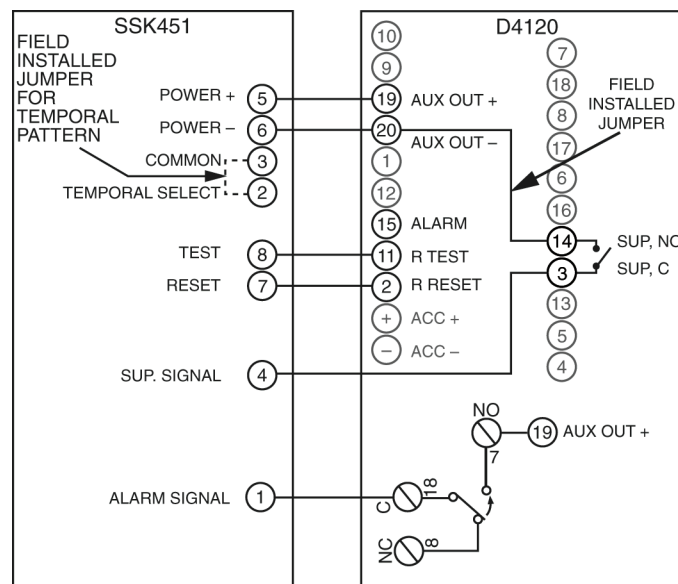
SSK451

FIELD INSTALLED JUMPER FOR TEMPORAL PATTERN

POWER + 5
POWER – 6
COMMON 3
TEMPORAL SELECT 2
TEST 8
RESET 7
SUP. SIGNAL 4
ALARM SIGNAL 1

D4120

10
9
19 AUX OUT +
20 AUX OUT –
1
12
15 ALARM
11 R TEST
2 R RESET
+ ACC +
– ACC –

7
18
8
17
6
16
14
3
13
5
4

FIELD INSTALLED JUMPER

SUP, NC
SUP, C

NO
7
19 AUX OUT +
C 18
NC 8